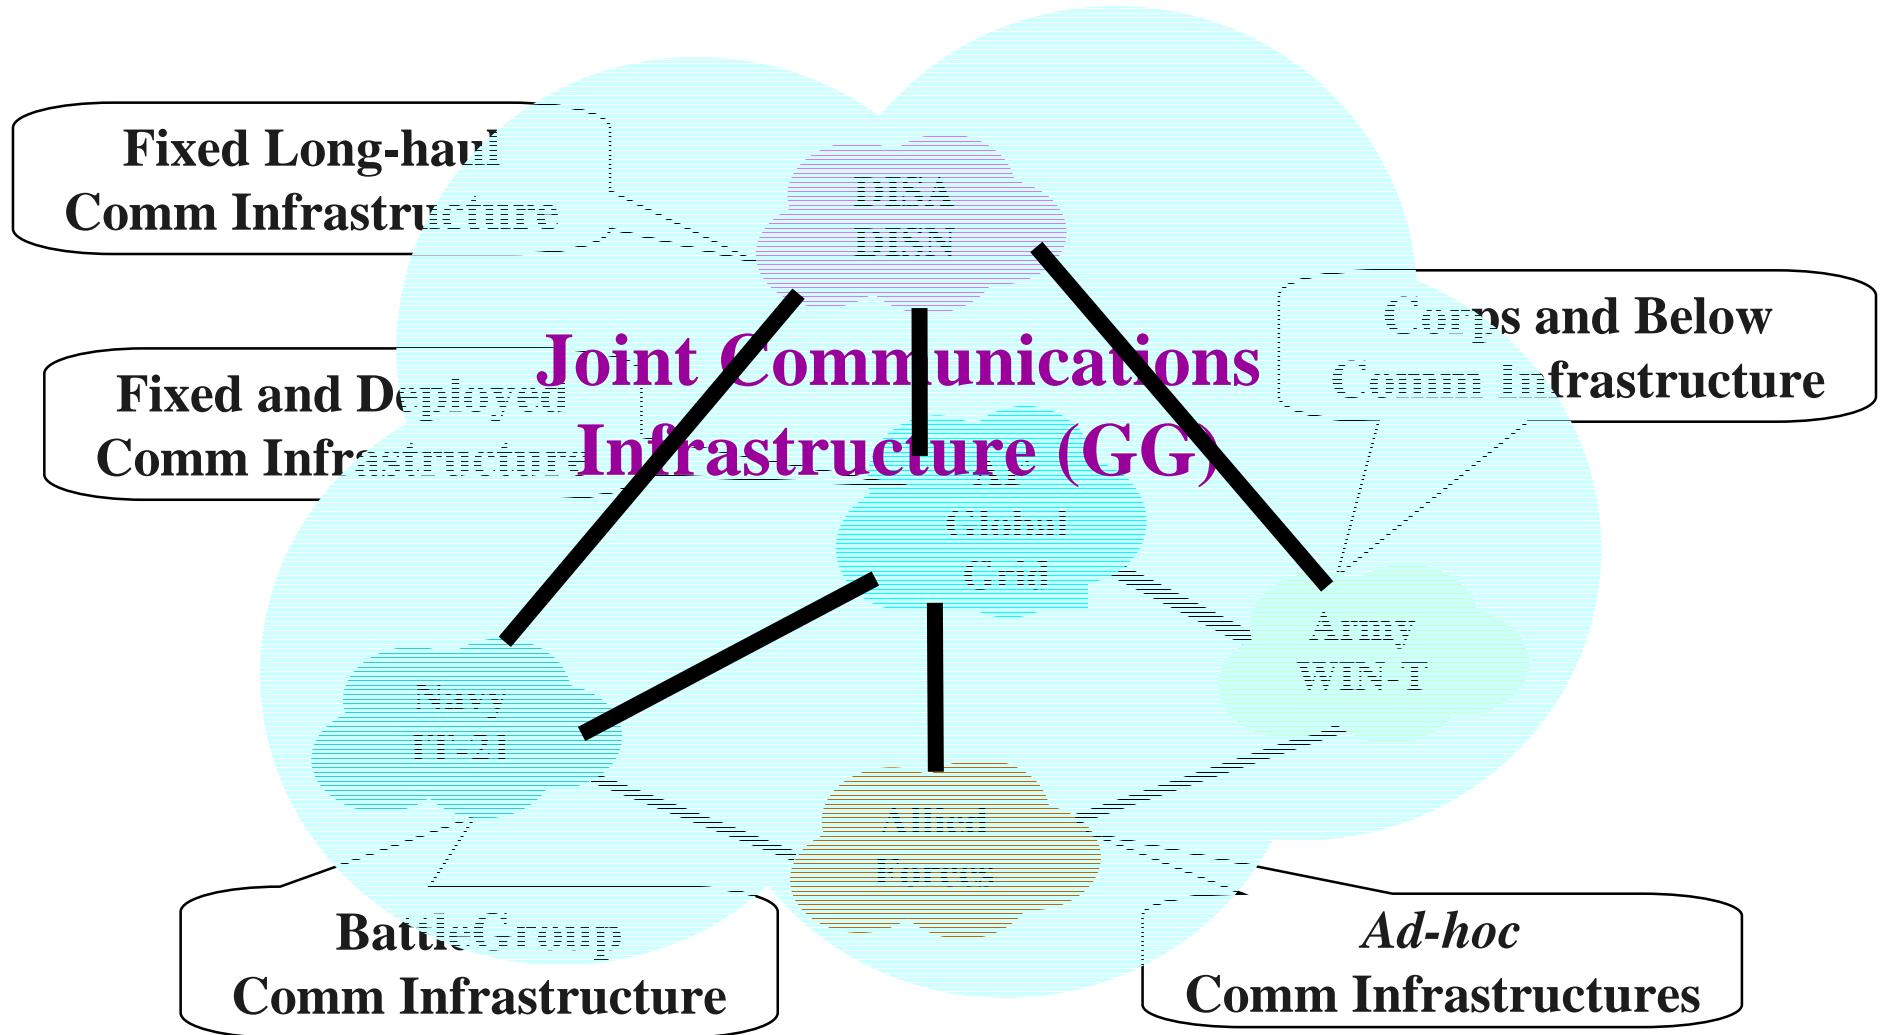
Fixed Long-haul
Comm Infrastructure

Fixed and Deployed
Comm Infrastructure

Corps and Below
Comm Infrastructure

DISA
DISN

Joint Communications
Infrastructure (GG)

AF
Global
Grid

Army
WIN-T

Navy
IT-21

Allied
Forces

BattleGroup
Comm Infrastructure

*Ad-hoc*
Comm Infrastructures